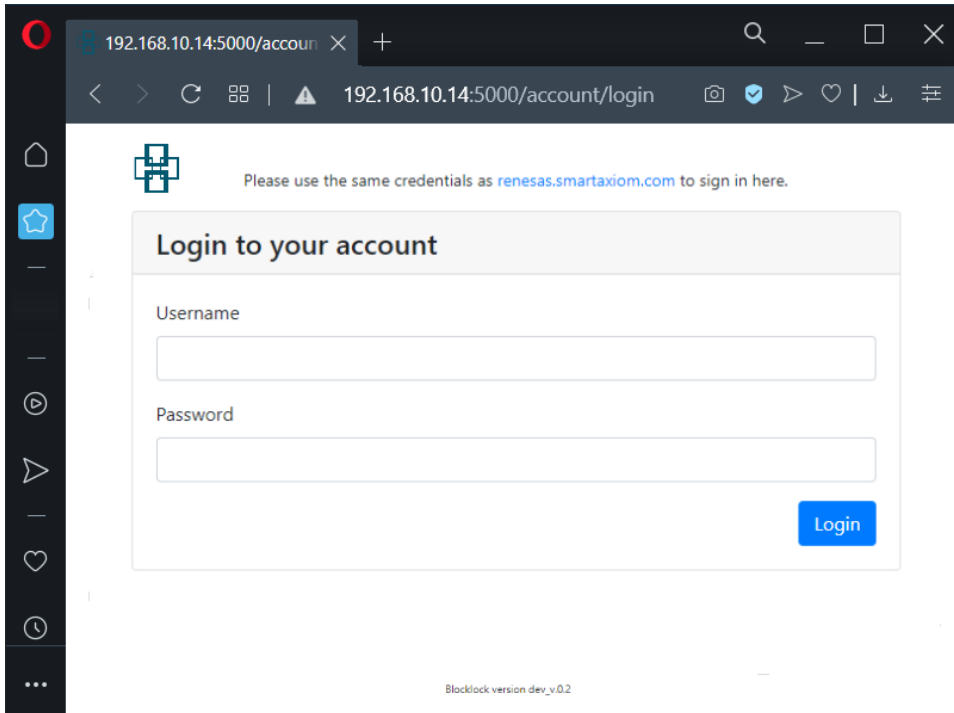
192.168.10.14:5000/accoun

192.168.10.14:5000/account/login

Please use the same credentials as renesas.smartaxiom.com to sign in here.

Login to your account

Username

Password

Login

Blocklock version dev_v.0.2